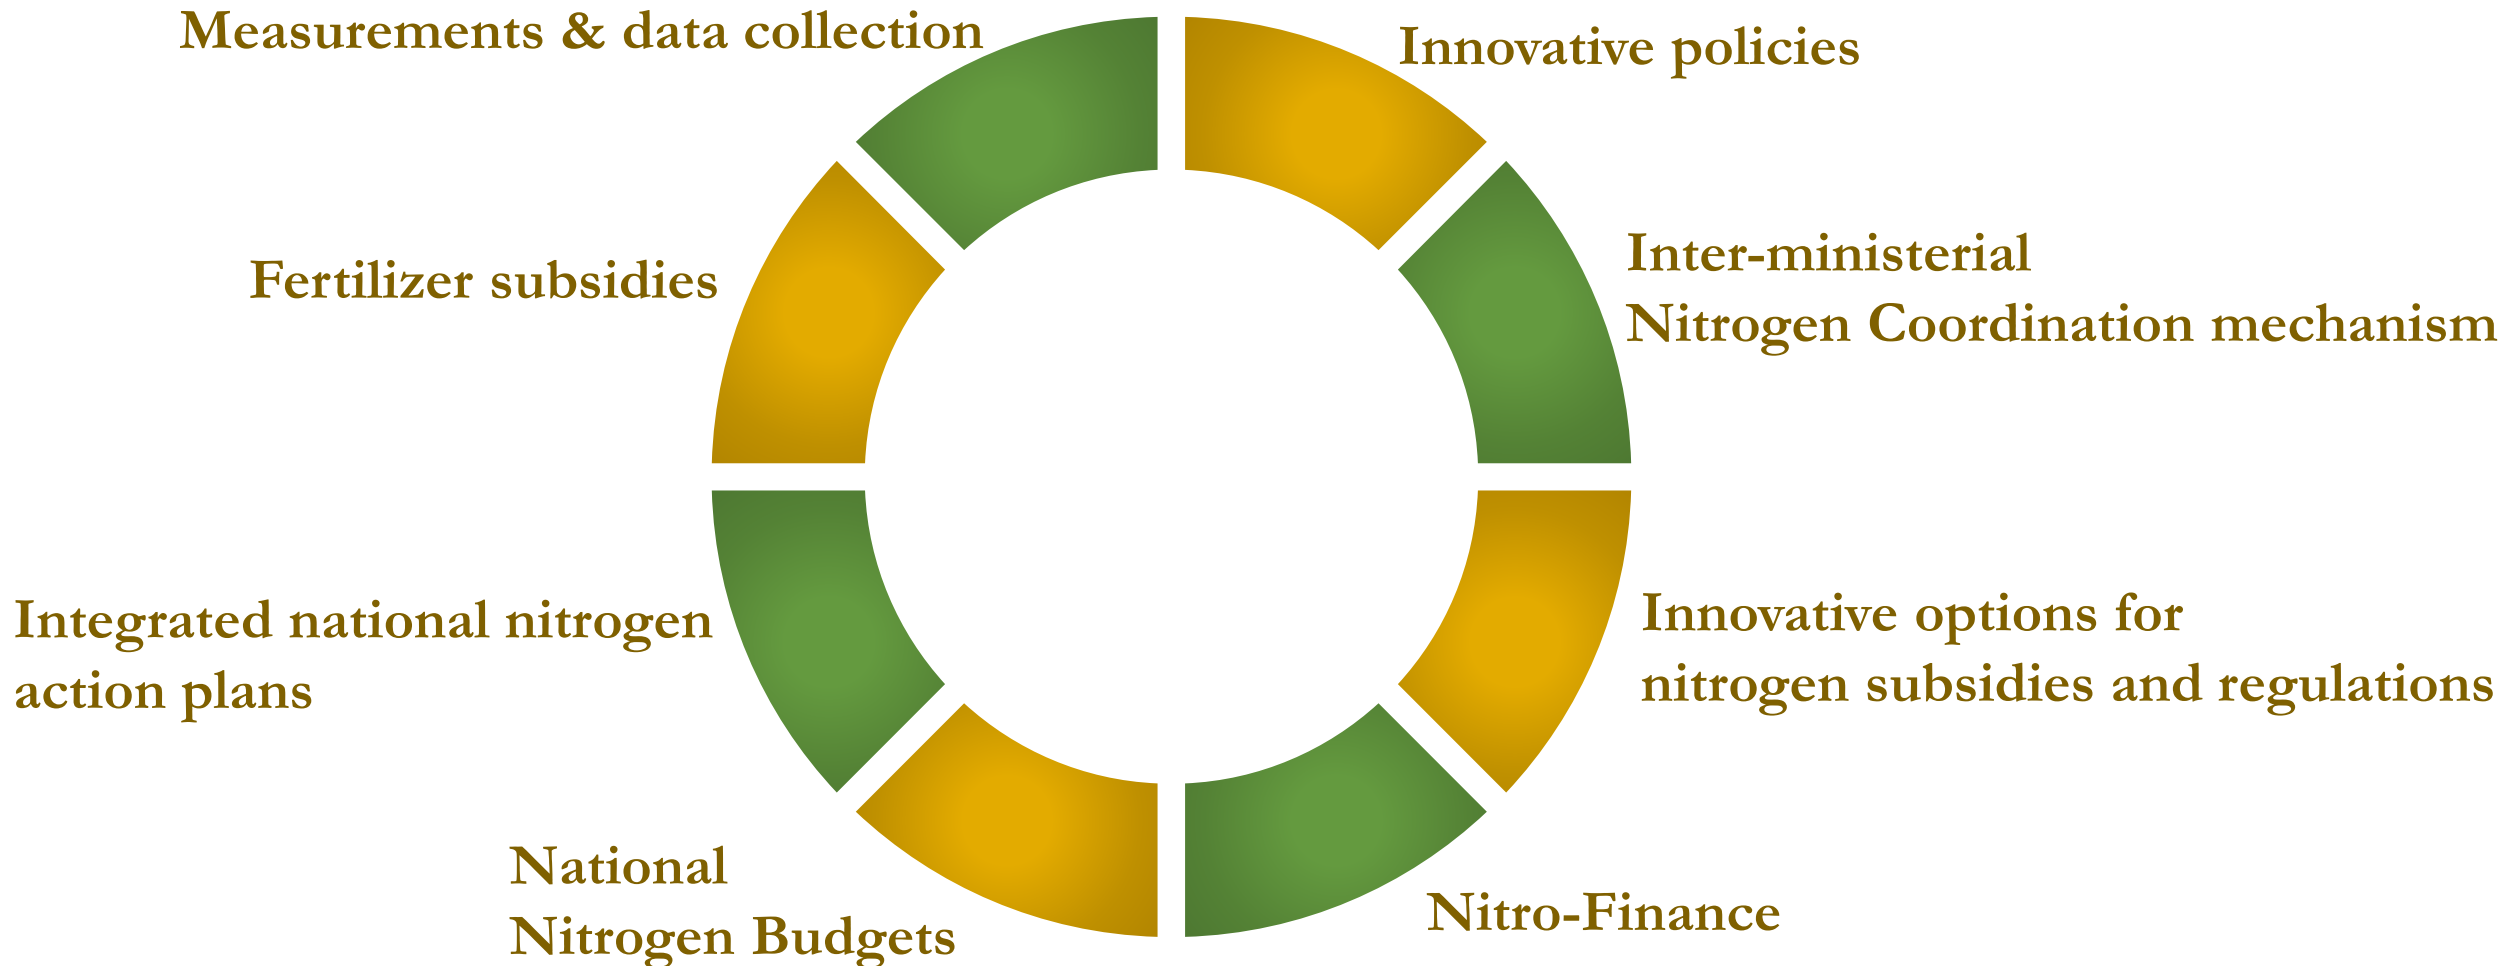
Measurements & data collection

Innovative policies

Fertilizer subsidies

Inter-ministerial
Nitrogen Coordination mechanism

Integrated national nitrogen
action plans

Innovative options for
nitrogen subsidies and regulations

National
Nitrogen Budgets

Nitro-Finance